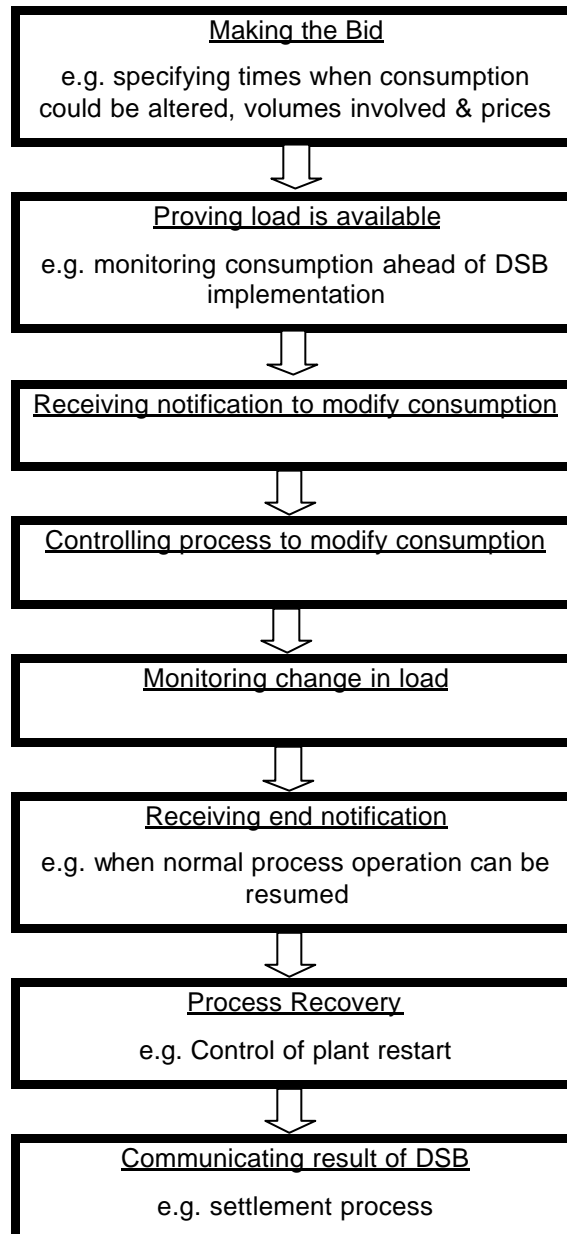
Making the Bid

e.g. specifying times when consumption could be altered, volumes involved & prices

Proving load is available

e.g. monitoring consumption ahead of DSB implementation

Receiving notification to modify consumption

Controlling process to modify consumption

Monitoring change in load

Receiving end notification

e.g. when normal process operation can be resumed

Process Recovery

e.g. Control of plant restart

Communicating result of DSB

e.g. settlement process